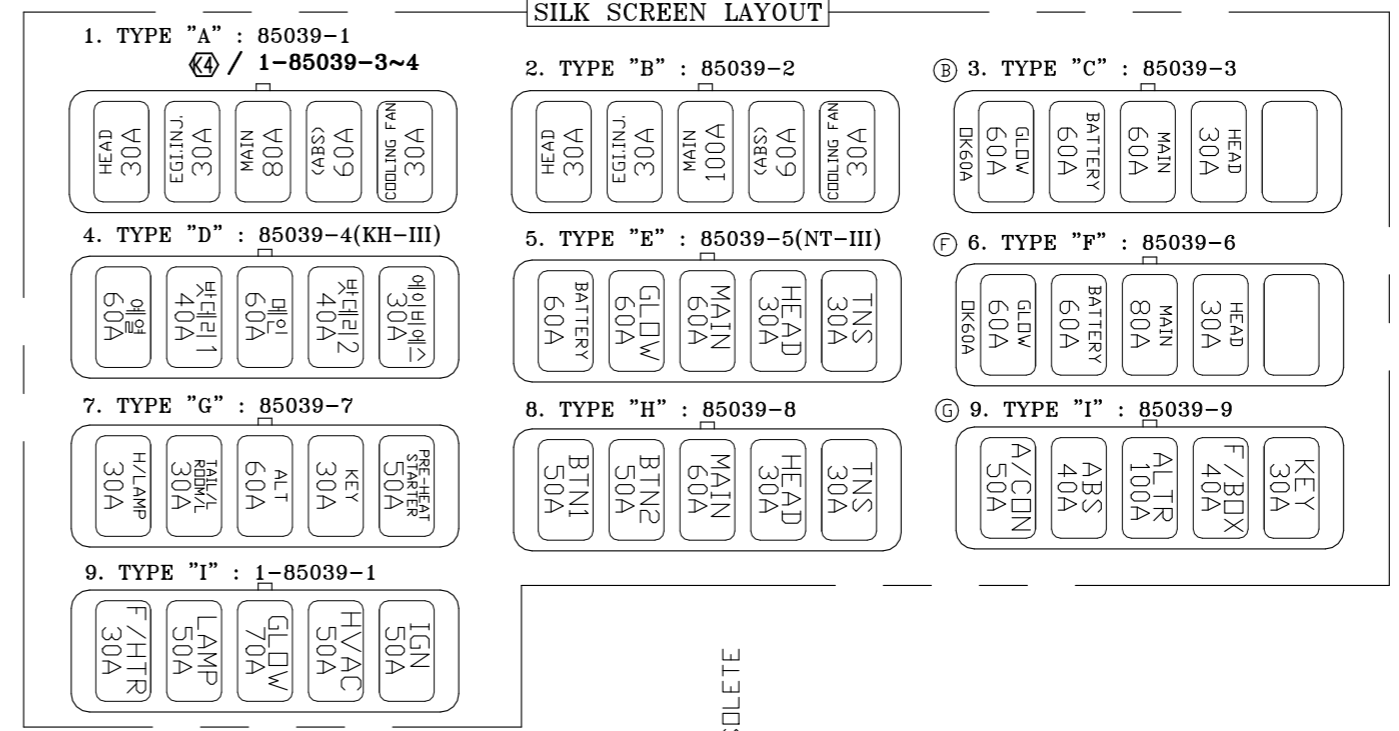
SILK SCREEN LAYOUT

1. TYPE "A" : 85039-1
4 / 1-85039-3~4

HEAD 30A
EGI.INJ. 30A
MAIN 80A
(ABS) 60A
COOLING FAN 30A

2. TYPE "B" : 85039-2

HEAD 30A
EGI.INJ. 30A
MAIN 100A
(ABS) 60A
COOLING FAN 30A

B 3. TYPE "C" : 85039-3

DK60A
GLOW 60A
BATTERY 60A
MAIN 60A
HEAD 30A

4. TYPE "D" : 85039-4(KH-III)

예열 60A
밧데리1 40A
메인 60A
밧데리2 40A
에이비에스 30A

5. TYPE "E" : 85039-5(NT-III)

BATTERY 60A
GLOW 60A
MAIN 60A
HEAD 30A
TNS 30A

F 6. TYPE "F" : 85039-6

DK60A
GLOW 60A
BATTERY 60A
MAIN 80A
HEAD 30A

7. TYPE "G" : 85039-7

H/LAMP 30A
TAIL/L ROOM/L 30A
ALT 60A
KEY 30A
PRE-HEAT STARTER 50A

8. TYPE "H" : 85039-8

BTN1 50A
BTN2 50A
MAIN 60A
HEAD 30A
TNS 30A

G 9. TYPE "I" : 85039-9

A/CON 50A
ABS 40A
ALTR 100A
F/BOX 40A
KEY 30A

9. TYPE "I" : 1-85039-1

F/HTR 30A
LAMP 50A
GLOW 70A
HVAC 50A
IGN 50A

OLETE